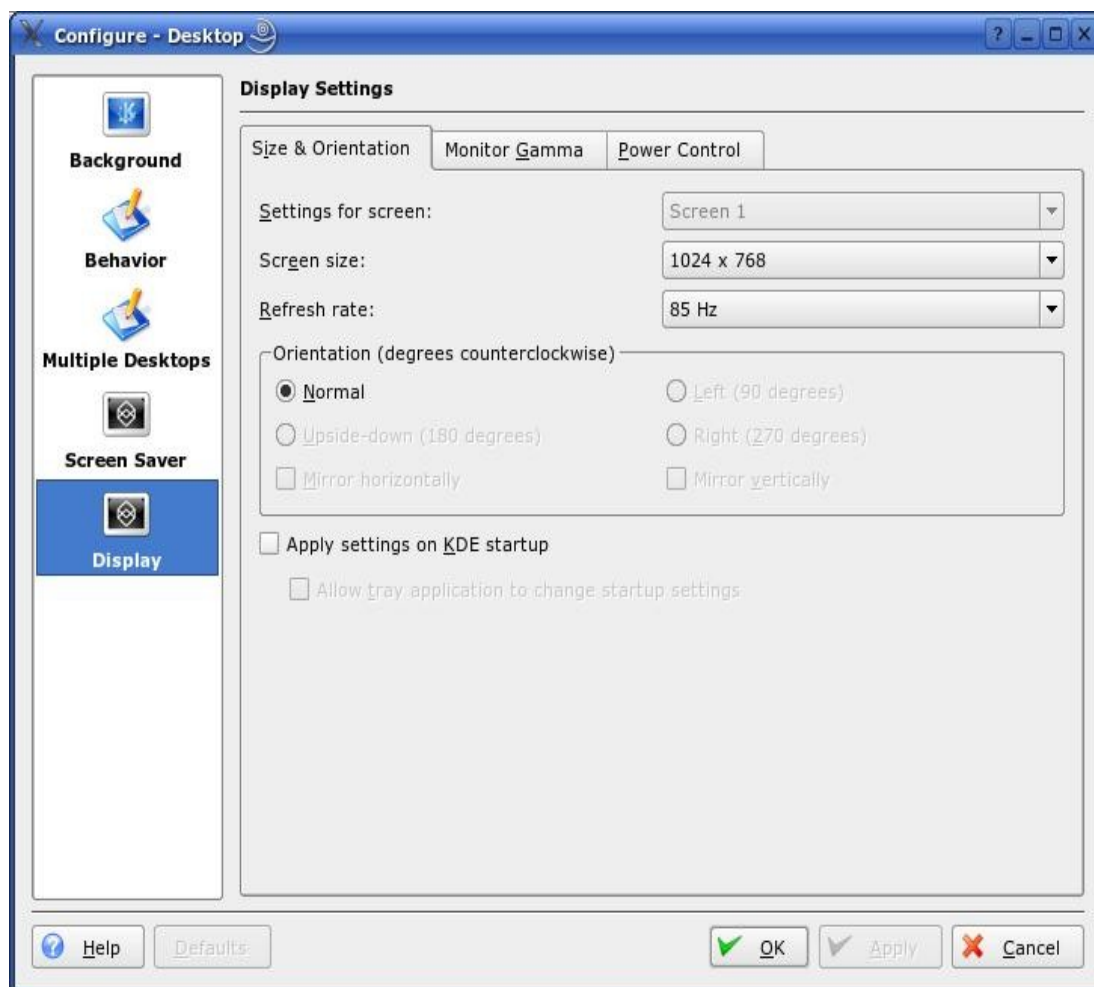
Configure - Desktop

Background

Behavior

Multiple Desktops

Screen Saver

Display

Display Settings

Size & Orientation | Monitor Gamma | Power Control

Settings for screen: Screen 1

Screen size: 1024 x 768

Refresh rate: 85 Hz

Orientation (degrees counterclockwise)

Normal

Left (90 degrees)

Upside-down (180 degrees)

Right (270 degrees)

Mirror horizontally

Mirror vertically

Apply settings on KDE startup

Allow tray application to change startup settings

Help

Defaults

OK

Apply

Cancel